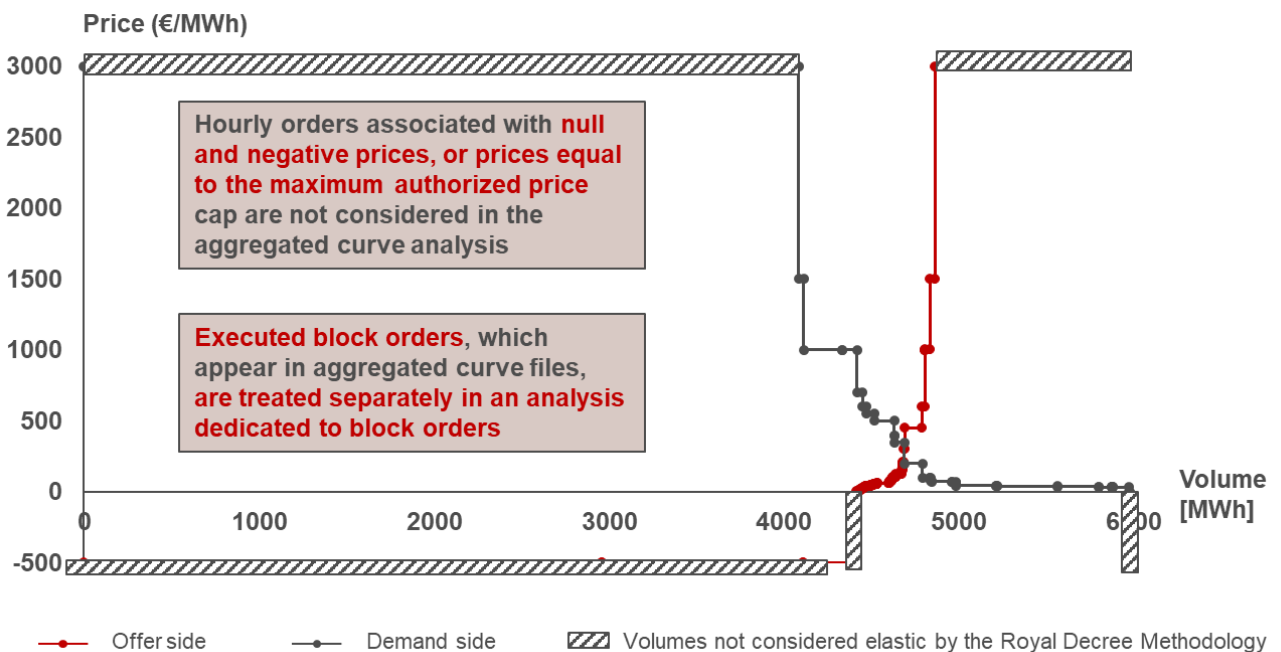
Price (€/MWh)

3000
2500
2000
1500
1000
500
0
-500

Hourly orders associated with null and negative prices, or prices equal to the maximum authorized price cap are not considered in the aggregated curve analysis

Executed block orders, which appear in aggregated curve files, are treated separately in an analysis dedicated to block orders

0 1000 2000 3000 4000 5000 6000

Volume [MWh]

Offer side
Demand side
Volumes not considered elastic by the Royal Decree Methodology